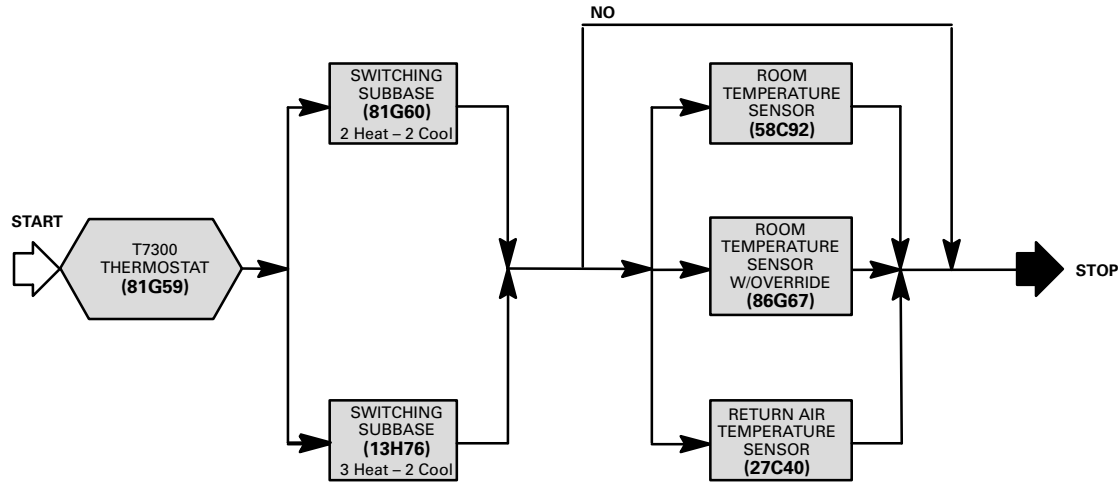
NO

START

T7300 THERMOSTAT (81G59)

SWITCHING SUBBASE (81G60) 2 Heat – 2 Cool

SWITCHING SUBBASE (13H76) 3 Heat – 2 Cool

ROOM TEMPERATURE SENSOR (58C92)

ROOM TEMPERATURE SENSOR W/OVERRIDE (86G67)

RETURN AIR TEMPERATURE SENSOR (27C40)

STOP